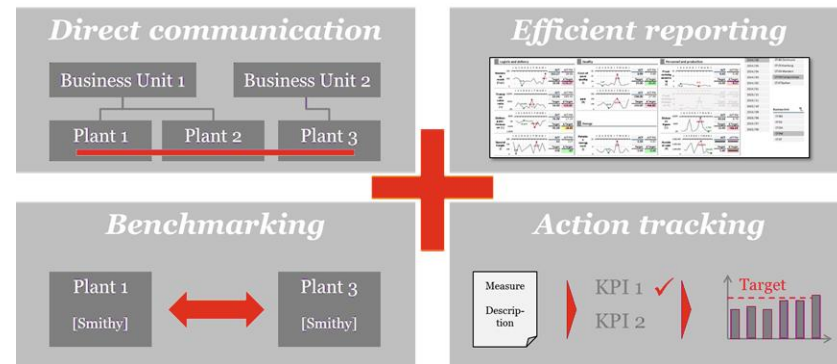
Direct communication

Business Unit 1

Business Unit 2

Plant 1

Plant 2

Plant 3

Efficient reporting

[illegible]

Benchmarking

Plant 1

[Smithy]

Plant 3

[Smithy]

Action tracking

Measure

Description

KPI 1 ✓

KPI 2

Target